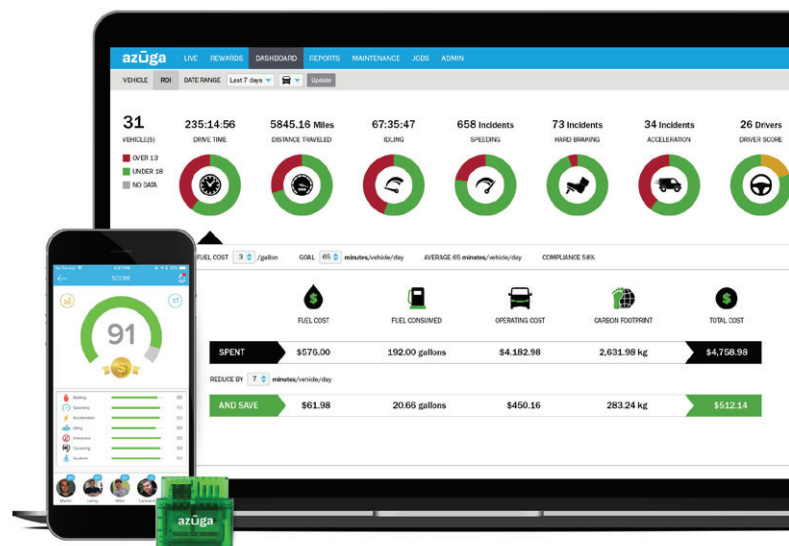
azuga LIVE REWARDS DASHBOARD REPORTS MAINTENANCE JOBS ADMIN

VEHICLE ROI DATE RANGE Last 7 days Update

31 VEHICLE(S)

OVER 13
UNDER 18
NO DATA

235:14:56 DRIVE TIME

5845.16 Miles DISTANCE TRAVELED

67:35:47 IDLING

658 Incidents SPEEDING

73 Incidents HARD BRAKING

34 Incidents ACCELERATION

26 Drivers DRIVER SCORE

FUEL COST 3 /gallon GOAL 65 minutes/vehicle/day AVERAGE 65 minutes/vehicle/day COMPLIANCE 58%

| | FUEL COST | FUEL CONSUMED | OPERATING COST | CARBON FOOTPRINT | TOTAL COST |
|---|---|---|---|---|---|
| SPENT | $576.00 | 192.00 gallons | $4,182.98 | 2,631.98 kg | $4,758.98 |

REDUCE BY 7 minutes/vehicle/day

| AND SAVE | $61.98 | 20.66 gallons | $450.16 | 283.24 kg | $512.14 |
|---|---|---|---|---|---|

SCORE
91
Braking
Speeding
Acceleration
Idling
Distraction
Cornering
Seatbelt
Martin Lenny Mike Leonard

azuga